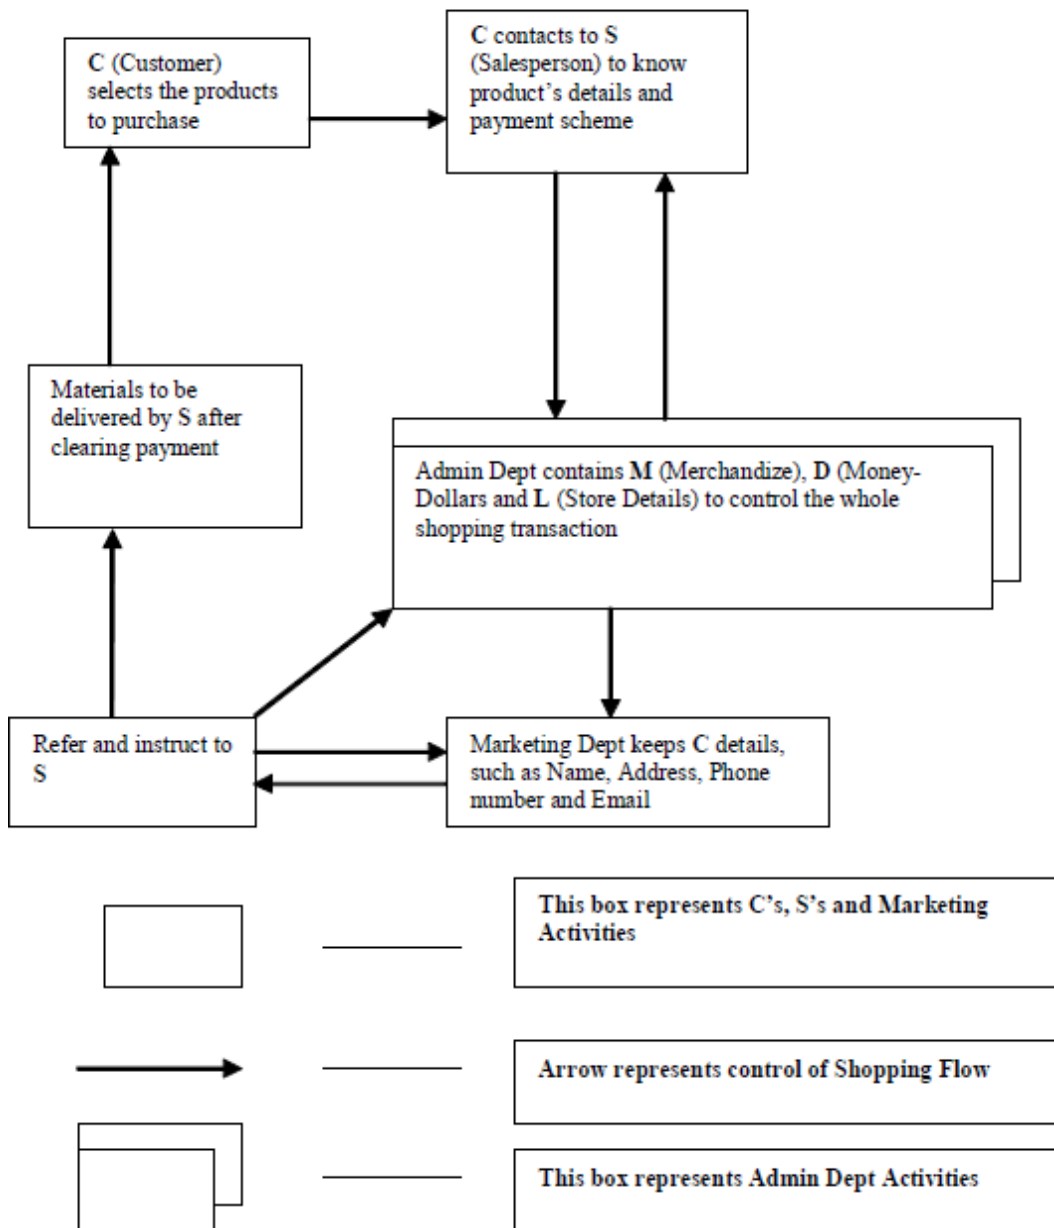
C (Customer) selects the products to purchase

C contacts to S (Salesperson) to know product's details and payment scheme

Materials to be delivered by S after clearing payment

Admin Dept contains M (Merchandize), D (Money-Dollars and L (Store Details) to control the whole shopping transaction

Refer and instruct to S

Marketing Dept keeps C details, such as Name, Address, Phone number and Email

This box represents C's, S's and Marketing Activities

Arrow represents control of Shopping Flow

This box represents Admin Dept Activities